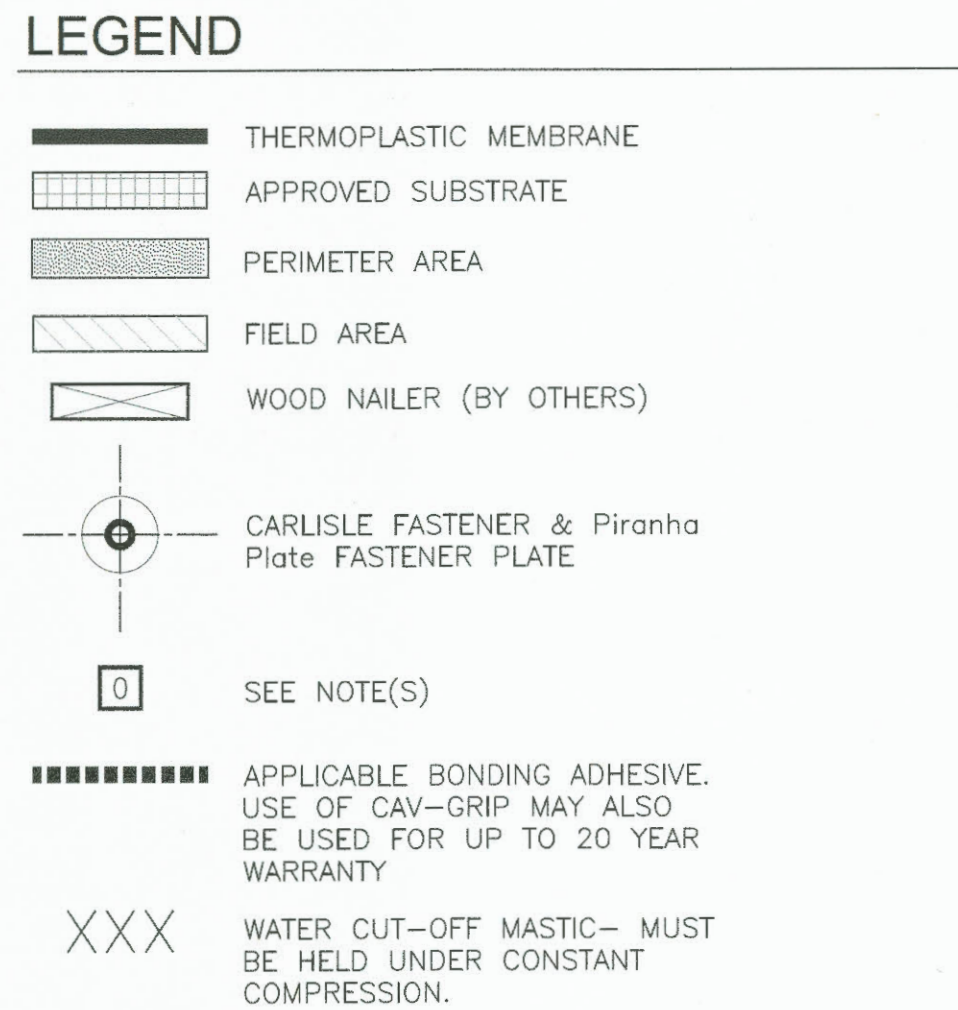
LEGEND

THERMOPLASTIC MEMBRANE

APPROVED SUBSTRATE

PERIMETER AREA

FIELD AREA

WOOD NAILER (BY OTHERS)

CARLISLE FASTENER & Piranha Plate FASTENER PLATE

0

SEE NOTE(S)

APPLICABLE BONDING ADHESIVE. USE OF CAV–GRIP MAY ALSO BE USED FOR UP TO 20 YEAR WARRANTY

XXX

WATER CUT–OFF MASTIC– MUST BE HELD UNDER CONSTANT COMPRESSION.